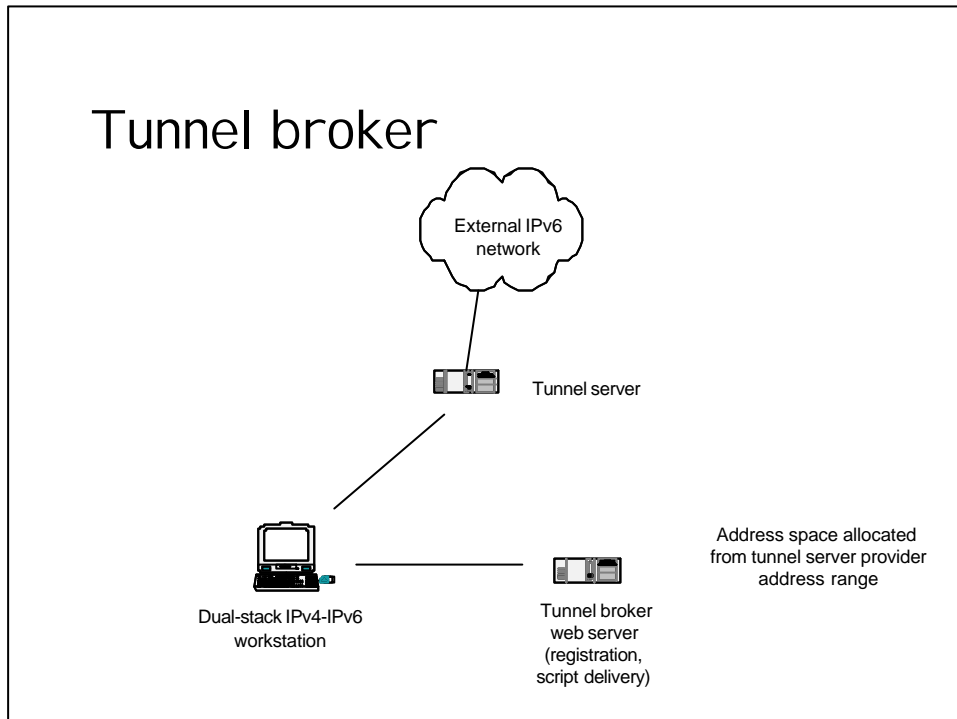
Tunnel broker

External IPv6 network

Tunnel server

Address space allocated from tunnel server provider address range

Dual-stack IPv4-IPv6 workstation

Tunnel broker web server (registration, script delivery)